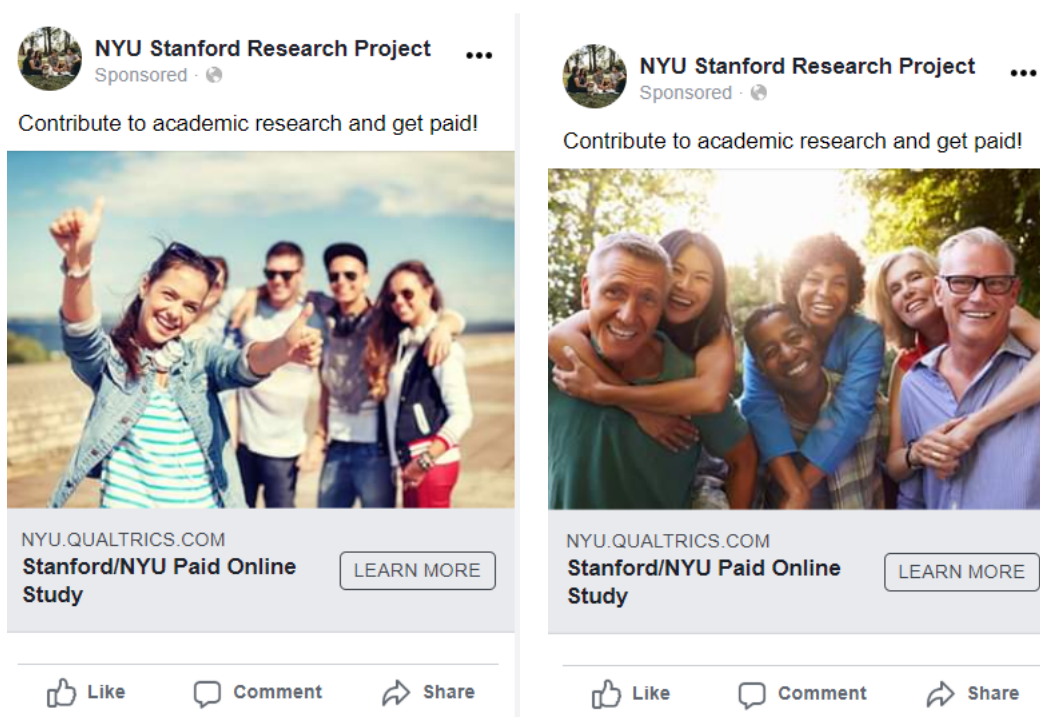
NYU Stanford Research Project
Sponsored ·

Contribute to academic research and get paid!

NYU.QUALTRICS.COM
Stanford/NYU Paid Online Study

LEARN MORE

Like Comment Share

NYU Stanford Research Project
Sponsored ·

Contribute to academic research and get paid!

NYU.QUALTRICS.COM
Stanford/NYU Paid Online Study

LEARN MORE

Like Comment Share